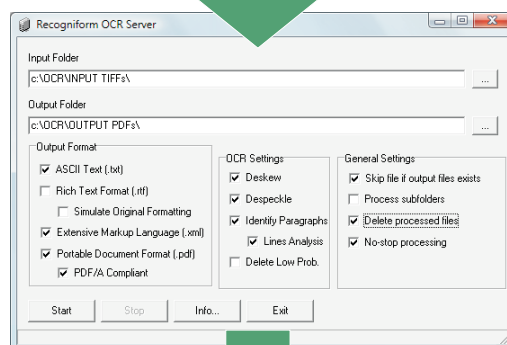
Recogniform OCR Server

Input Folder

c:\OCR\INPUT TIFFs\

...

Output Folder

c:\OCR\OUTPUT PDFs\

...

Output Format

ASCII Text (.txt)

Rich Text Format (.rtf)

Simulate Original Formatting

Extensive Markup Language (.xml)

Portable Document Format (.pdf)

PDF/A Compliant

OCR Settings

Deskew

Despeckle

Identify Paragraphs

Lines Analysis

Delete Low Prob.

General Settings

Skip file if output files exists

Process subfolders

Delete processed files

No-stop processing

Start

Stop

Info...

Exit